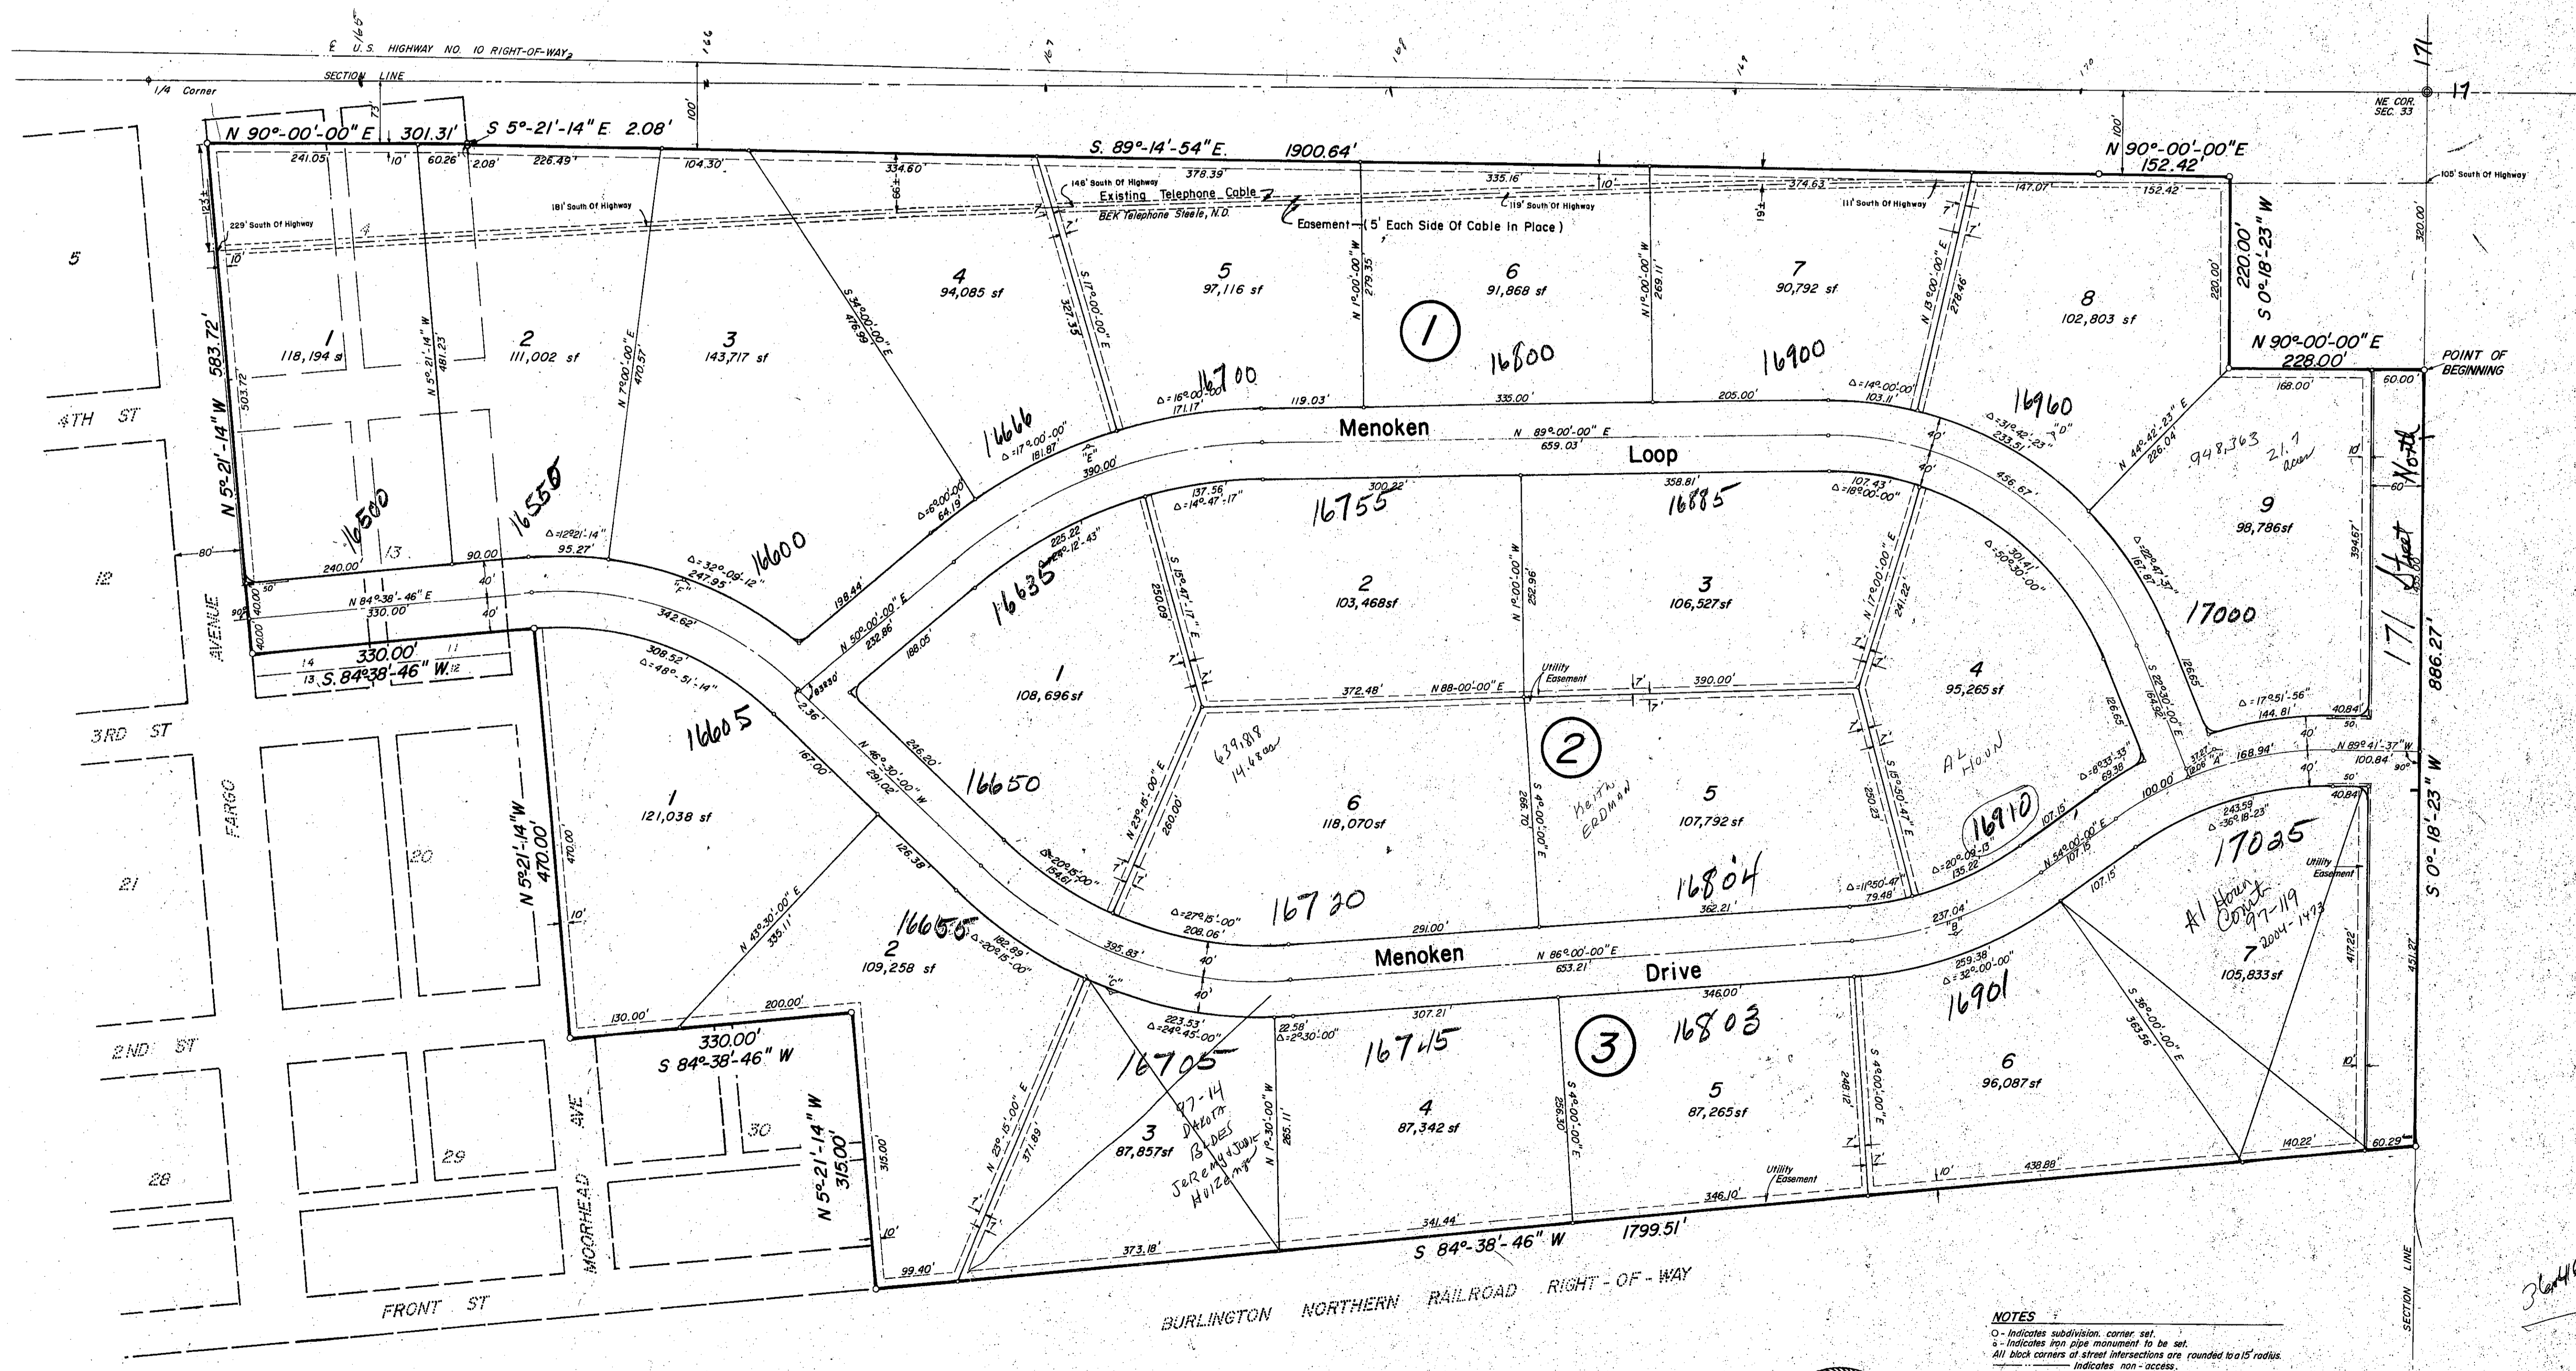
℄ U.S. HIGHWAY NO. 10 RIGHT-OF-WAY

SECTION LINE

1/4 Corner

165 166 167 168 169 170 171

N 90°-00'-00" E 301.31'
S 5°-21'-14" E 2.08'
S. 89°-14'-54" E. 1900.64'
N 90°-00'-00"E 152.42'
NE COR. SEC. 33

241.05' 10' 60.26' 2.08' 226.49' 104.30' 334.60' 378.39' 335.16' 10' 374.63' 147.07' 152.42'

229' South Of Highway
181' South Of Highway
146' South Of Highway
Existing Telephone Cable
BEK Telephone Steele, N.D.
Easement (5' Each Side Of Cable In Place)
119' South Of Highway
111' South Of Highway
105' South Of Highway

5

1
118,194 sf

2
111,002 sf

3
143,717 sf

4
94,085 sf

5
97,116 sf

6
91,868 sf

7
90,792 sf

8
102,803 sf

1

16500 16550 16600 16666 16700 16800 16900 16960

N 5°-21'-14" W 583.72'
503.72'
N 5°-21'-14" W 481.23'
N 7°-00'-00" E 470.57'
S 34°-00'-00" E 476.99
S 11°-00'-00" E 327.35
N 1°-00'-00" W 279.35
N 1°-00'-00" W 269.11
N 13°-00'-00" E 278.46'
220.00'
220.00' S 0°-18'-23" W
320.00'

N 90°-00'-00" E 228.00'
POINT OF BEGINNING
168.00' 60.00'

4TH ST

Menoken Loop
N 89°-00'-00" E 659.03'
119.03' 335.00' 205.00'
Δ=16°00'-00" 171.17'
Δ=14°-00'-00" 103.11'
Δ=31°42'-23" 233.51
"D"
N 44°-42'-23" E 226.04'
948,363 21.7 acres

9
98,786sf

Δ=17°-00'-00" 181.87'
"E" 390.00'
Δ=6°00'-00" 64.19'
Δ=12°21'-14" 95.27'
Δ=32°-09'-12" 247.95
"F"
198.44'
N 50°-00'-00" E 232.86'
225.22 Δ=25°-12'-43"
137.56' Δ=14°-47'-17"
300.22'
358.81'
107.43' Δ=18°-00'-00"
456.67'

16755 16885 16635 17000

240.00' 90.00 80' 40' 40'
N 84°-38'-46" E 330.00
30' 40.00 40.00 90°
12 13 14 11
330.00'
S.84°38'-46" W.

2
103,468sf

3
106,527sf

S 15°-47'-17" E 250.09'
N 1°-00'-00" W 252.96'
N 17°-00'-00" E 241.22'
S 22°-47'-37" E 161.87'
301.41' Δ=50°-30'-00"
126.65 126.65

1
108,696sf

4
95,265sf

Utility Easement
372.48' N 88°-00'-00" E 390.00'

Δ=17°51'-56" 144.81'
40.84'
394.67'
10' 60'
N 89°41'-37"W 100.84'
171 St North Street
886.27'

AVENUE
FARGO

3RD ST

1
121,038 sf

16605
16650
2

308.52 Δ=48°-51'-14"
342.62'
63°33'30" 2.36'
167.00'
N 46°-30'-00" W 291.02
246.20'
188.05'

639,818 14.68ac

6
118,070sf

Keith ERDMAN

5
107,792sf

AL HOUN
16910

N 23°-15'-00" E 260.00'
S 4°-00'-00" E 266.70
S 15°-50'-47" E 250.23
Δ=8°33'-33" 69.38'
37.27' 19.06' "A" 168.94'
100.00'
Δ=20°-03'-13" 135.22
107.15' N 54°-00'-00" E 107.15
107.15'
243.59 Δ=36°-18'-23"
40.84'

17025
Al Houn Court 97-119 2004-1473
Utility Easement

7
105,833sf

16804
16720

N 5°21'-14"W 470.00'
470.00'

21
20

N 43°-30'-00" E 335.11'
126.38'
Δ=20°15'-00" 154.61
Δ=27°15'-00" 208.06'
291.00'
362.21'
Δ=11°50'-47" 79.48'
237.04' "B"

2
109,258 sf
16655
182.89' Δ=20°15'-00"
395.83'
Menoken Drive
N 86°-00'-00" E 653.21'
259.38' Δ=32°-00'-00"
16901

130.00' 200.00'
330.00'
S 84°-38'-46" W

2ND ST

"C"
223.53' Δ=24°-45'-00"
22.58' Δ=2°30'-00"
307.21'
346.00'

16705
16745
16803
3

3
87,857sf
97-14 Dakota Bodies Jeremy & Judie Huizenga

4
87,342 sf

5
87,265sf

6
96,087sf

S 36°-00'-00" E 363.56'
417.22'
451.27'
S 0°-18'-23" W

N 23°-15'-00" E 371.89'
N 1°-30'-00" W 265.11
S 4°-00'-00" E 256.30
S 4°-00'-00" E 248.12
Utility Easement
10' 438.88' 140.22' 60.29'

28 29 30

MOOREHEAD AVE

N 5°-21'-14" W 315.00'
315.00'

10'
99.40' 373.18' 341.44' 346.10'
S 84°-38'-46" W 1799.51'

FRONT ST

BURLINGTON NORTHERN RAILROAD RIGHT-OF-WAY

SECTION LINE

NOTES
○ - Indicates subdivision corner set.
ⵔ - Indicates iron pipe monument to be set.
All block corners at street intersections are rounded to a 15' radius.
Indicates non-access.

3646